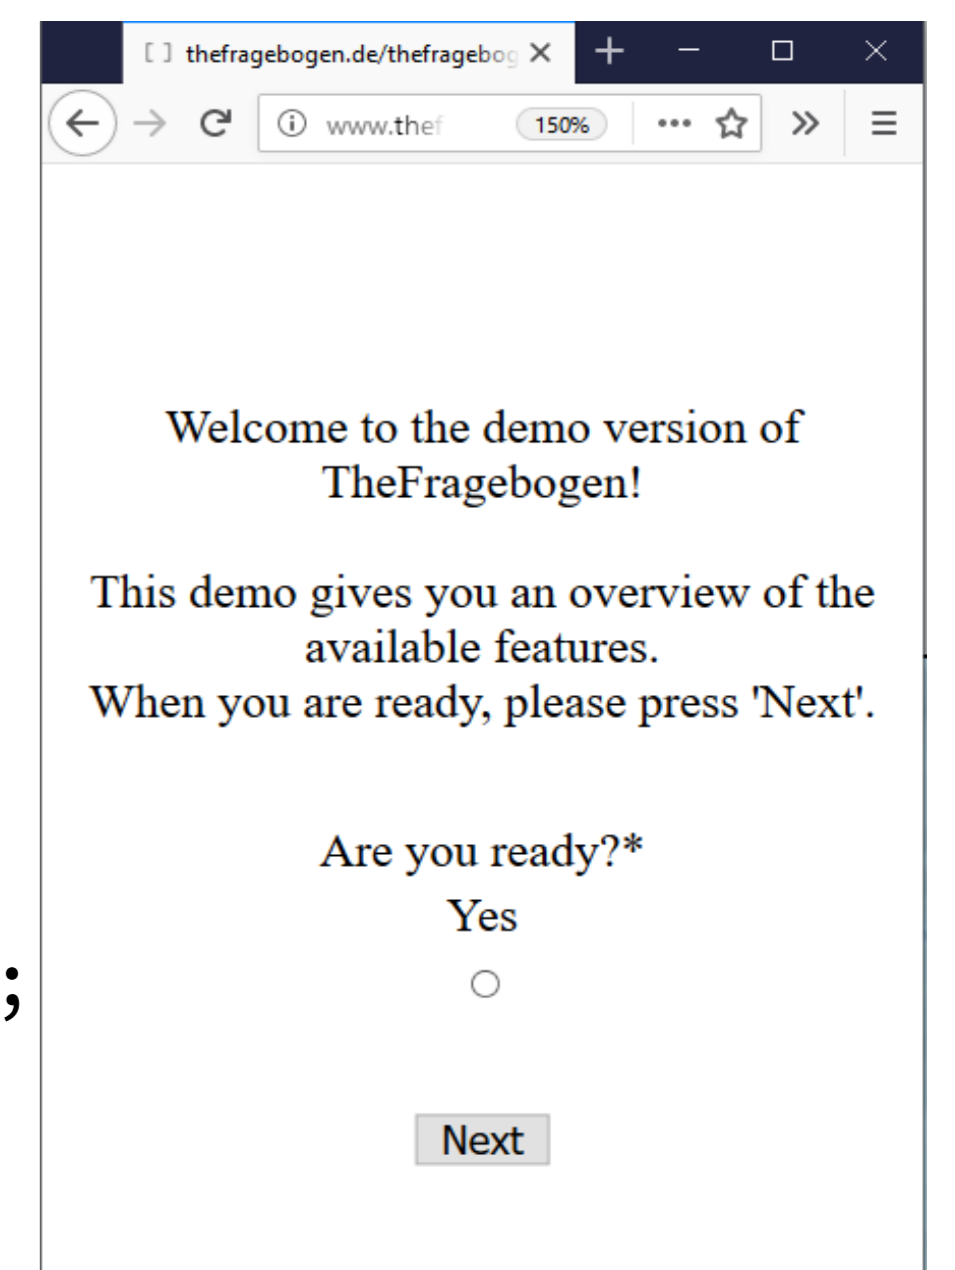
[ ] thefragebogen.de/thefragebog

www.thef 150%

Welcome to the demo version of TheFragebogen!

This demo gives you an overview of the available features.
When you are ready, please press 'Next'.

Are you ready?*
Yes

Next